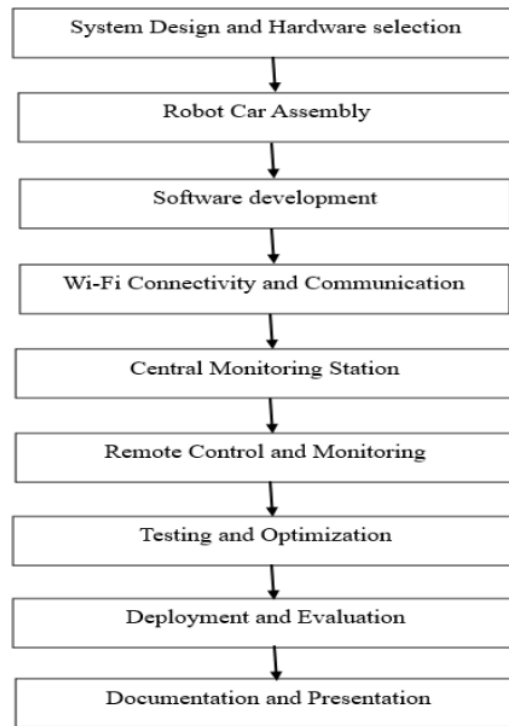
System Design and Hardware selection

Robot Car Assembly

Software development

Wi-Fi Connectivity and Communication

Central Monitoring Station

Remote Control and Monitoring

Testing and Optimization

Deployment and Evaluation

Documentation and Presentation